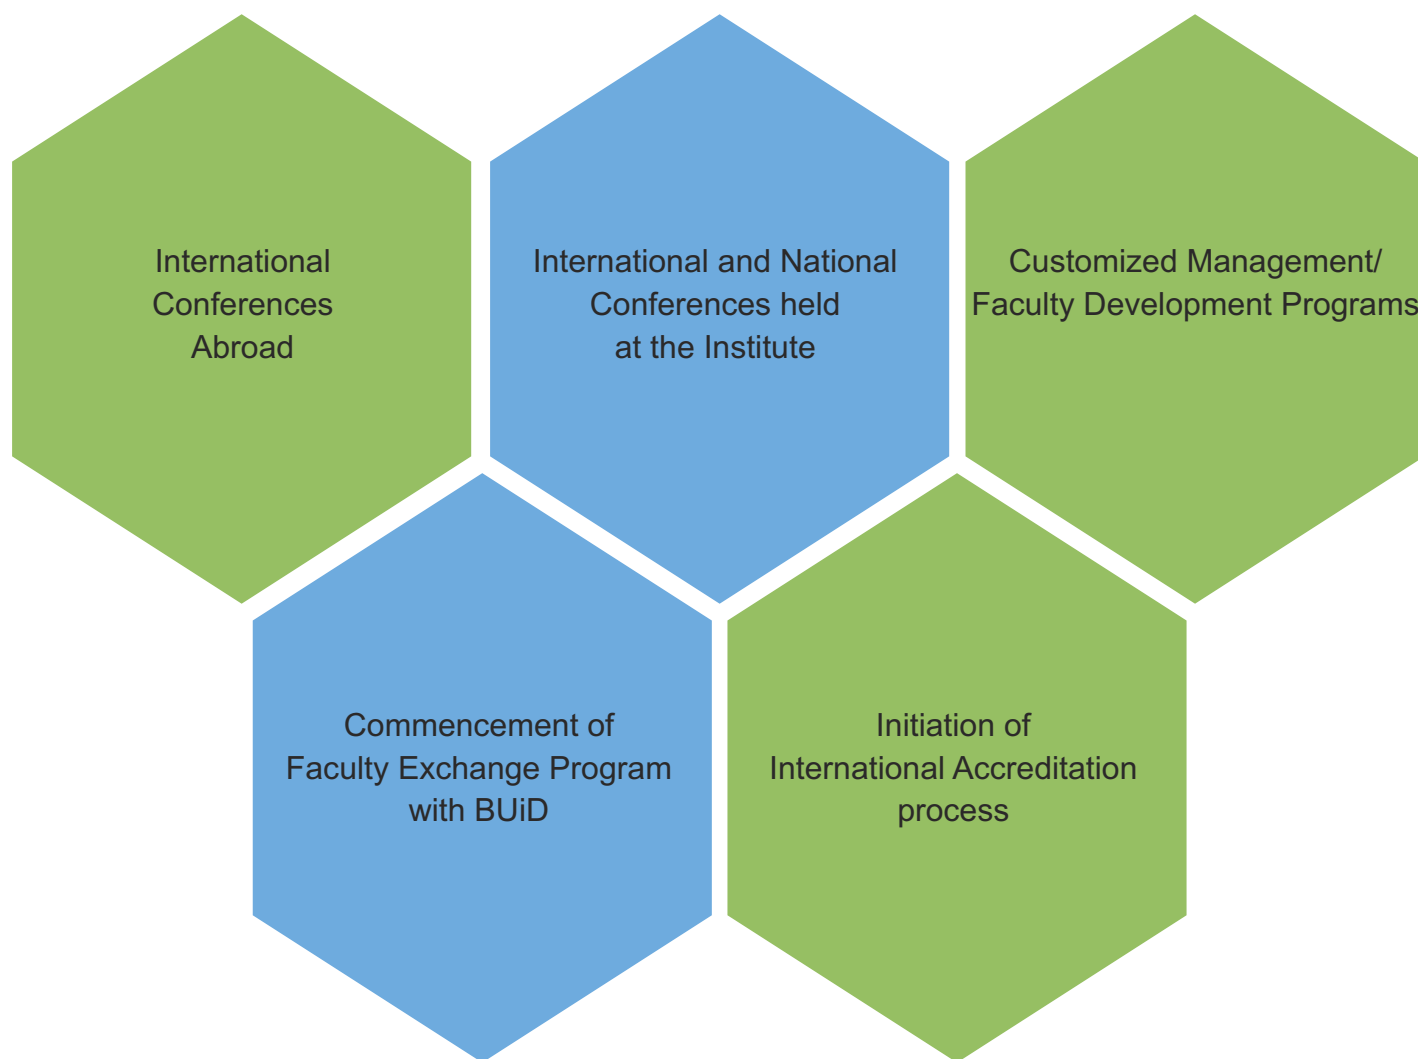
International Conferences Abroad

International and National Conferences held at the Institute

Customized Management/ Faculty Development Programs

Commencement of Faculty Exchange Program with BUiD

Initiation of International Accreditation process